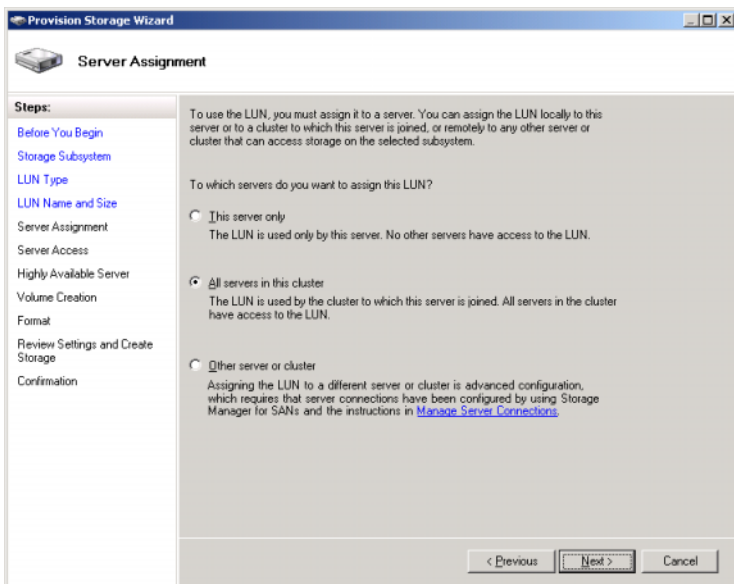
Provision Storage Wizard

Server Assignment

Steps:
Before You Begin
Storage Subsystem
LUN Type
LUN Name and Size
Server Assignment
Server Access
Highly Available Server
Volume Creation
Format
Review Settings and Create Storage
Confirmation

To use the LUN, you must assign it to a server. You can assign the LUN locally to this server or to a cluster to which this server is joined, or remotely to any other server or cluster that can access storage on the selected subsystem.

To which servers do you want to assign this LUN?

This server only
The LUN is used only by this server. No other servers have access to the LUN.

All servers in this cluster
The LUN is used by the cluster to which this server is joined. All servers in the cluster have access to the LUN.

Other server or cluster
Assigning the LUN to a different server or cluster is advanced configuration, which requires that server connections have been configured by using Storage Manager for SANs and the instructions in Manage Server Connections.

< Previous   Next >   Cancel